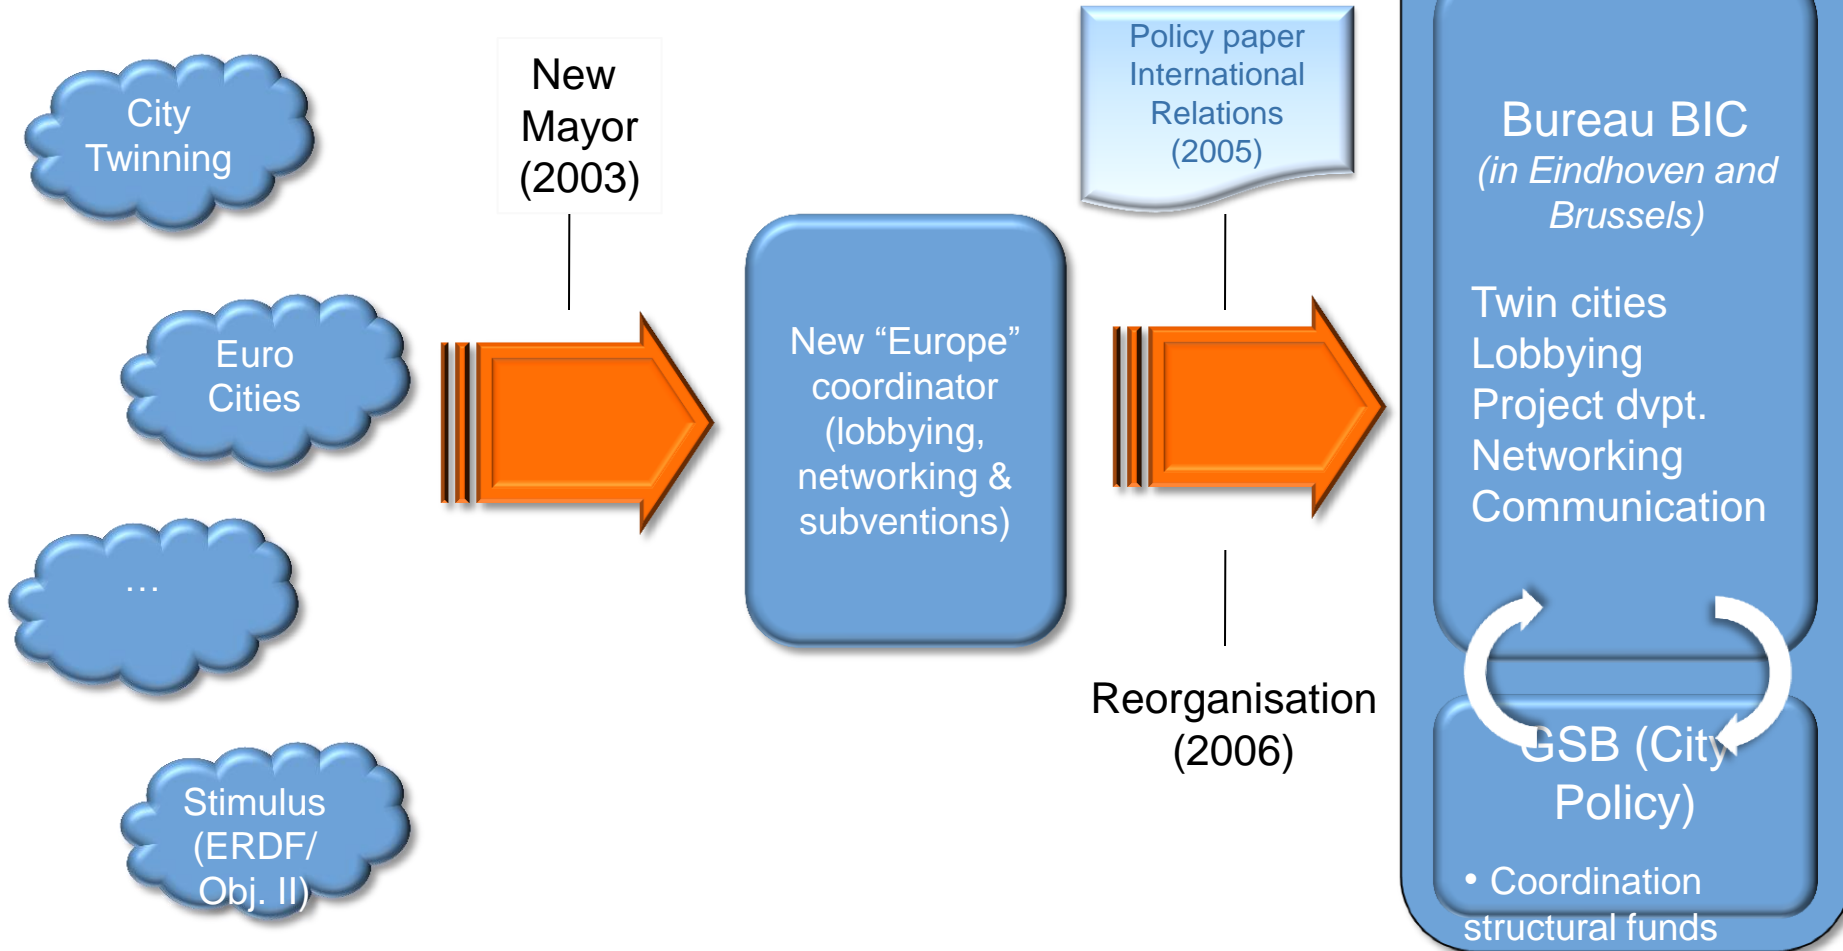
City Twinning

Euro Cities

…

Stimulus (ERDF/ Obj. II)

New Mayor (2003)

New “Europe” coordinator (lobbying, networking & subventions)

Policy paper International Relations (2005)

Reorganisation (2006)

Bureau BIC
*(in Eindhoven and Brussels)*

Twin cities
Lobbying
Project dvpt.
Networking
Communication

GSB (City Policy)

• Coordination structural funds